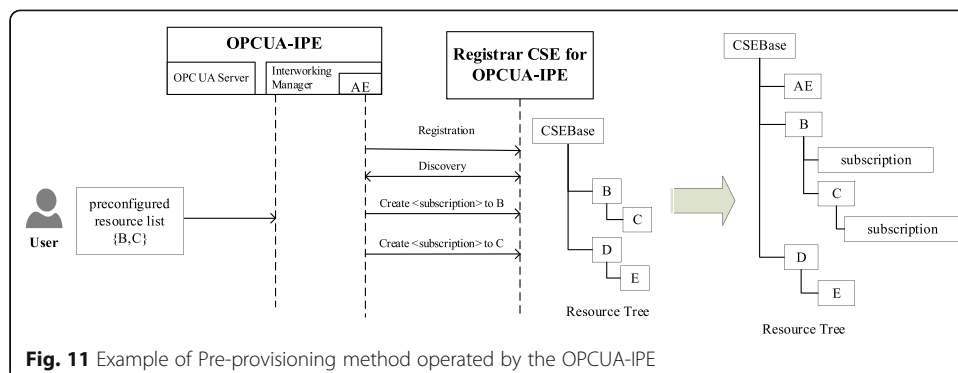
OPCUA-IPE

OPC UA Server

Interworking Manager

AE

Registrar CSE for OPCUA-IPE

Registration

Discovery

Create <subscription> to B

Create <subscription> to C

User

preconfigured resource list {B,C}

CSEBase

B

C

D

E

Resource Tree

CSEBase

AE

B

subscription

C

subscription

D

E

Resource Tree

**Fig. 11** Example of Pre-provisioning method operated by the OPCUA-IPE